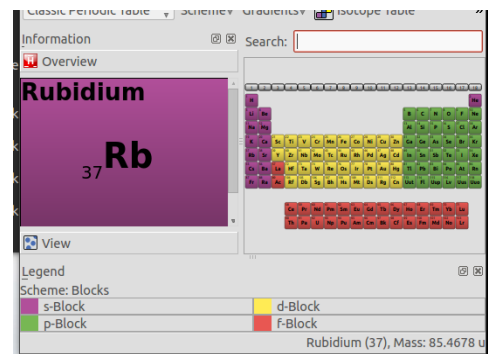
Classic Periodic Table Scheme Gradients Isotope Table

Information

Overview

Rubidium

37 Rb

View

Search:

Legend

Scheme: Blocks

s-Block

d-Block

p-Block

f-Block

Rubidium (37), Mass: 85.4678 u